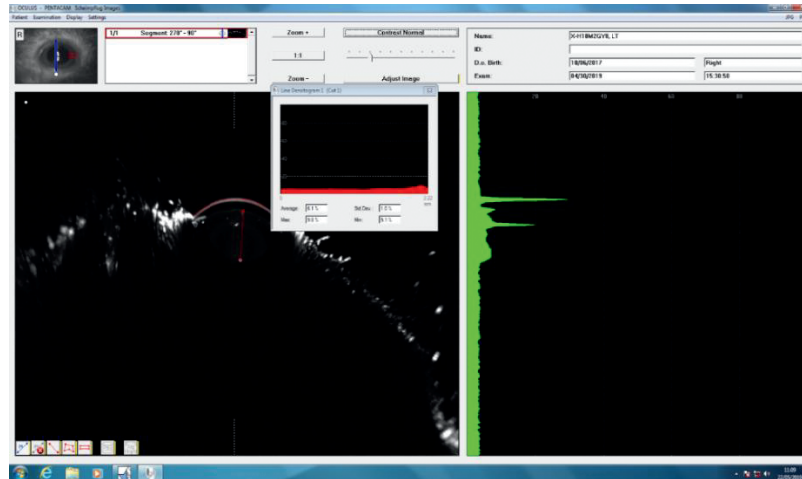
OCULUS - PENTACAM Scheimpflug Images
Patient Examination Display Settings

R

1/1 Segment 270° - 90°

Zoom +
1:1
Zoom -

Contrast Normal
Adjust Image

Name: X-H1BM2GV8, LT
ID:
D.o. Birth: 10/06/2017
Exam: 04/30/2019 Right 15:30:58

Line Densitogram [Cat 1]

Average: 8.1 %
Max: 9.5 %
Std Dev: 1.3 %
Min: 5.1 %

75 50 25 0